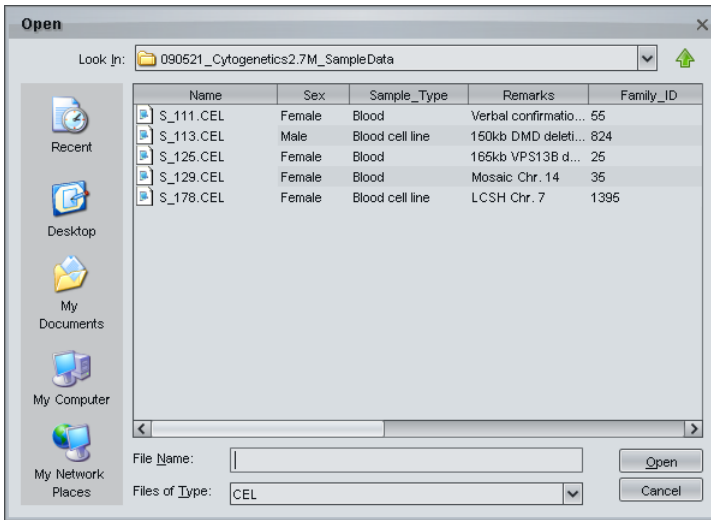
Open

Look In: 090521_Cytogenetics2.7M_SampleData

Recent

Desktop

My Documents

My Computer

My Network Places

| Name | Sex | Sample_Type | Remarks | Family_ID |
|---|---|---|---|---|
| S_111.CEL | Female | Blood | Verbal confirmatio... | 55 |
| S_113.CEL | Male | Blood cell line | 150kb DMD deleti... | 824 |
| S_125.CEL | Female | Blood | 165kb VPS13B d... | 25 |
| S_129.CEL | Female | Blood | Mosaic Chr. 14 | 35 |
| S_178.CEL | Female | Blood cell line | LCSH Chr. 7 | 1395 |

File Name:

Files of Type: CEL

Open

Cancel